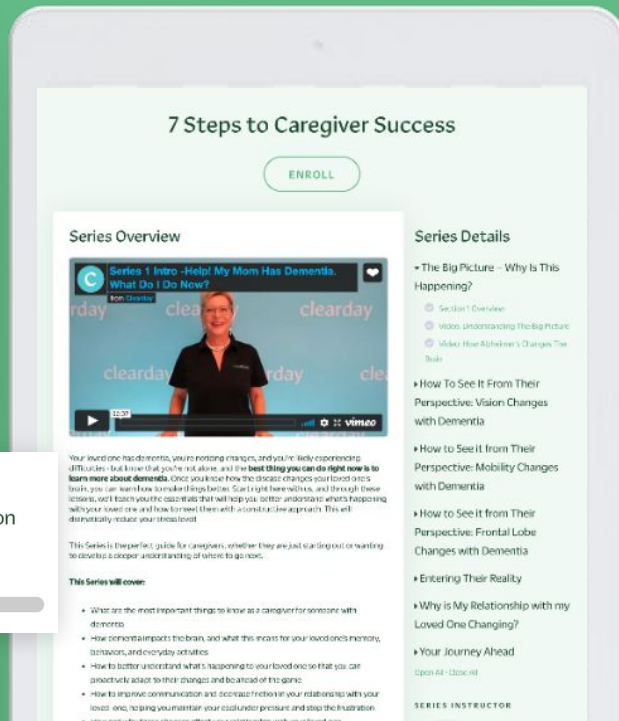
7 Steps to Caregiver Success

ENROLL

Series Overview

Series 1 Intro -Help! My Mom Has Dementia. What Do I Do Now?

from Clearday

clearday clearday clearday

vimeo

Your loved one has dementia, you're noticing changes, and you're likely experiencing difficulties - but know that you're not alone, and the best thing you can do right now is to learn more about dementia. Once you know how the disease changes your loved one's brain, you can learn how to make things better. Start right here with us, and through these lessons, we'll teach you the essentials that will help you better understand what's happening with your loved one and how to meet them with a constructive approach. This will dramatically reduce your stress level!

This Series is the perfect guide for caregivers, whether they are just starting out or wanting to develop a deeper understanding of where to go next.

This Series will cover:

• What are the most important things to know as a caregiver for someone with dementia
• How dementia impacts the brain, and what this means for your loved one's memory, behaviors, and everyday activities
• How to better understand what's happening to your loved one so that you can proactively adapt to their changes and be ahead of the game
• How to improve communication and decrease friction in your relationship with your loved one, helping you maintain your cool under pressure and stop the frustration

on

Series Details

▾ The Big Picture – Why Is This Happening?

Section 1 Overview

Video: Understanding The Big Picture

Video: How Alzheimer's Changes The Brain

▸ How To See It From Their Perspective: Vision Changes with Dementia

▸ How to See it from Their Perspective: Mobility Changes with Dementia

▸ How to See it from Their Perspective: Frontal Lobe Changes with Dementia

▸ Entering Their Reality

▸ Why is My Relationship with my Loved One Changing?

▸ Your Journey Ahead

Open All · Close All

SERIES INSTRUCTOR